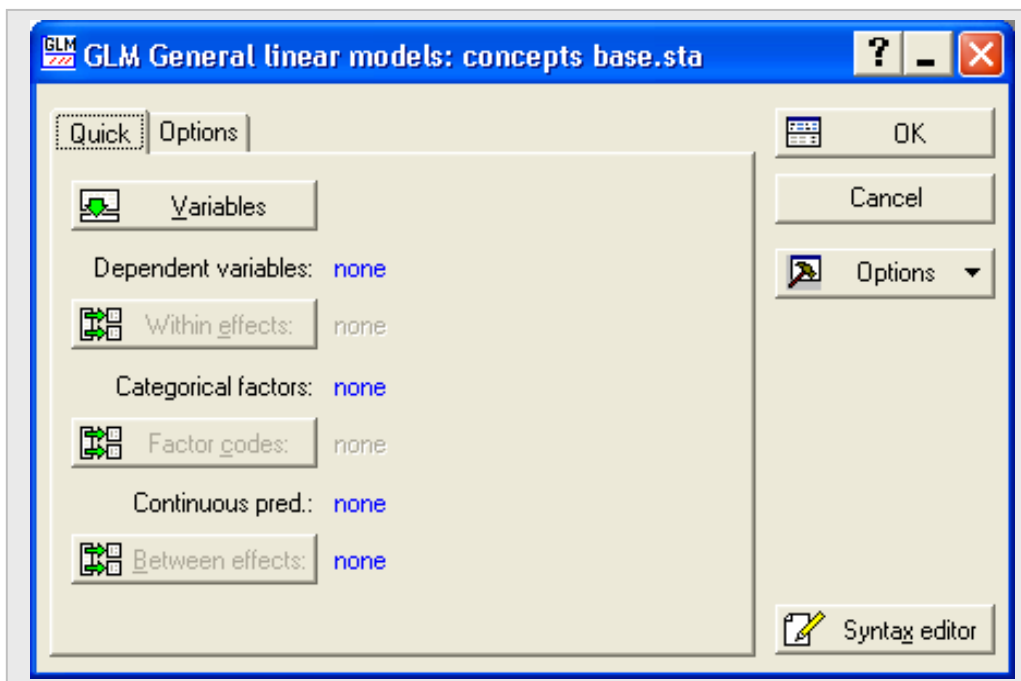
GLM General linear models: concepts base.sta

?

Quick

Options

Variables

Dependent variables: none

Within effects: none

Categorical factors: none

Factor codes: none

Continuous pred.: none

Between effects: none

OK

Cancel

Options

Syntax editor